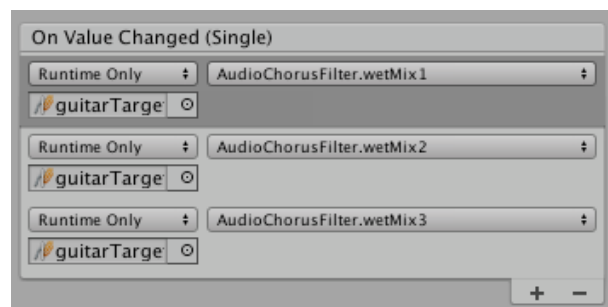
On Value Changed (Single)

Runtime Only ⬍ AudioChorusFilter.wetMix1 ⬍

guitarTarge ⊙

Runtime Only ⬍ AudioChorusFilter.wetMix2 ⬍

guitarTarge ⊙

Runtime Only ⬍ AudioChorusFilter.wetMix3 ⬍

guitarTarge ⊙

+ −